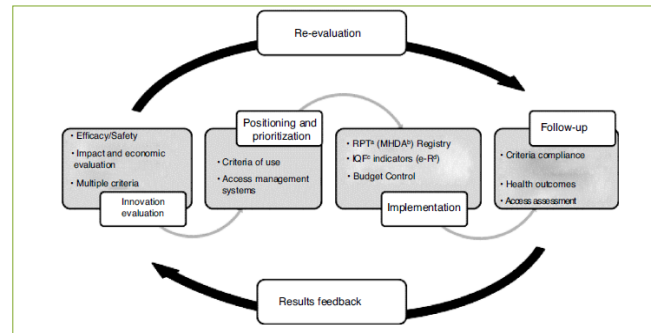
Re-evaluation

• Efficacy/Safety
• Impact and economic evaluation
• Multiple criteria

Innovation evaluation

Positioning and prioritization

• Criteria of use
• Access management systems

• RPT$^{a}$ (MHDA$^{b}$) Registry
• IQF$^{c}$ indicators (e-R$^{d}$)
• Budget Control

Implementation

Follow-up

• Criteria compliance
• Health outcomes
• Access assessment

Results feedback